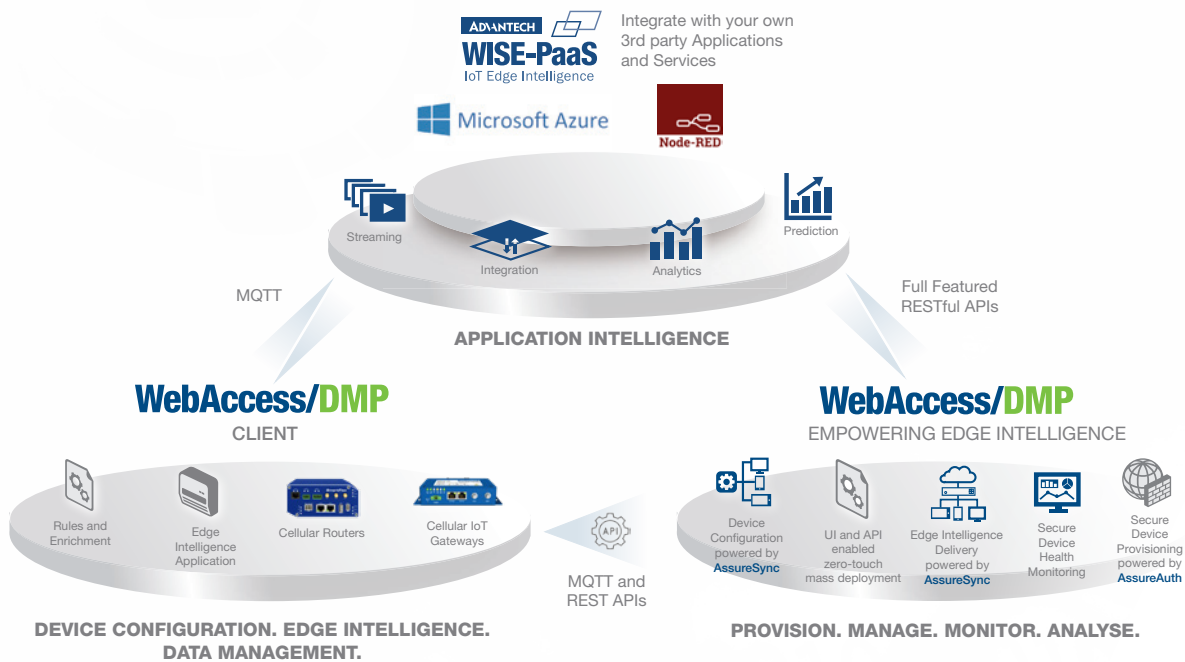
ADVANTECH
WISE-PaaS
IoT Edge Intelligence

Integrate with your own 3rd party Applications and Services

Microsoft Azure

Node-RED

Streaming

Integration

Analytics

Prediction

MQTT

Full Featured RESTful APIs

APPLICATION INTELLIGENCE

WebAccess/DMP
CLIENT

WebAccess/DMP
EMPOWERING EDGE INTELLIGENCE

Rules and Enrichment

Edge Intelligence Application

Cellular Routers

Cellular IoT Gateways

API

MQTT and REST APIs

Device Configuration powered by AssureSync

UI and API enabled zero-touch mass deployment

Edge Intelligence Delivery powered by AssureSync

Secure Device Health Monitoring

Secure Device Provisioning powered by AssureAuth

DEVICE CONFIGURATION. EDGE INTELLIGENCE. DATA MANAGEMENT.

PROVISION. MANAGE. MONITOR. ANALYSE.